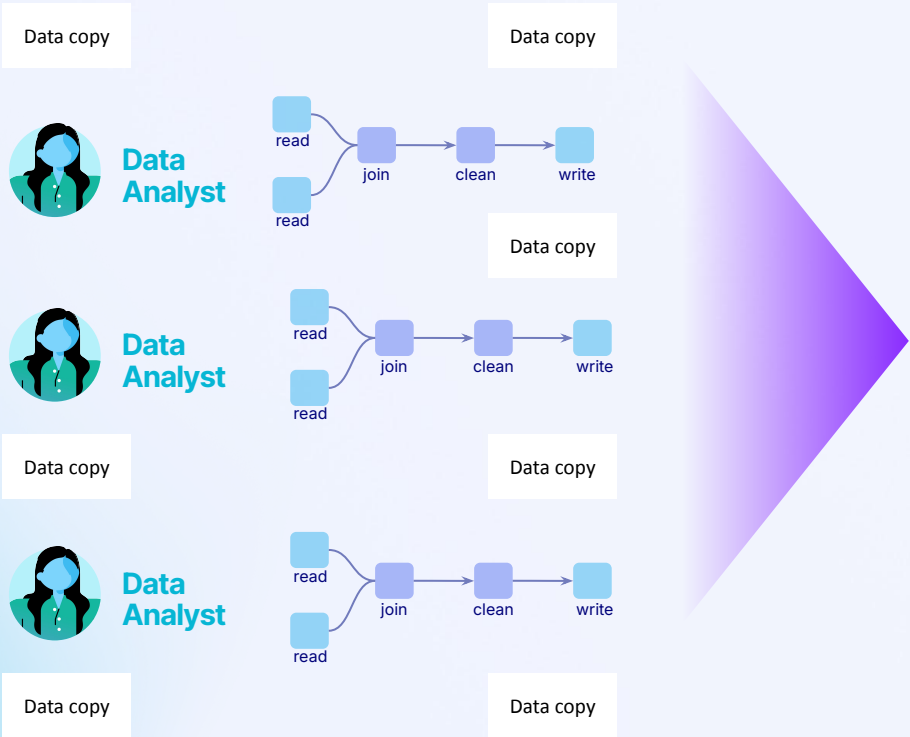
Data copy

Data copy

Data Analyst

read

read

join

clean

write

Data copy

Data Analyst

read

read

join

clean

write

Data copy

Data copy

Data Analyst

read

read

join

clean

write

Data copy

Data copy